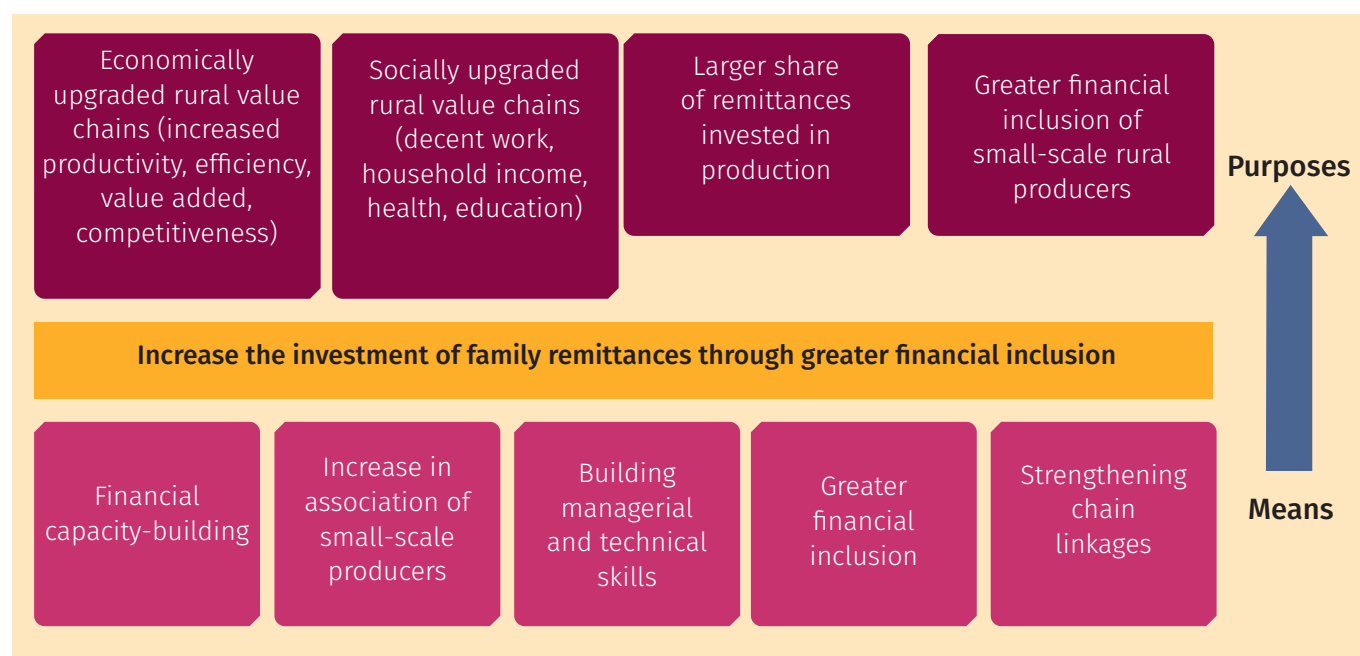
Economically upgraded rural value chains (increased productivity, efficiency, value added, competitiveness)

Socially upgraded rural value chains (decent work, household income, health, education)

Larger share of remittances invested in production

Greater financial inclusion of small-scale rural producers

Purposes

Increase the investment of family remittances through greater financial inclusion

Financial capacity-building

Increase in association of small-scale producers

Building managerial and technical skills

Greater financial inclusion

Strengthening chain linkages

Means